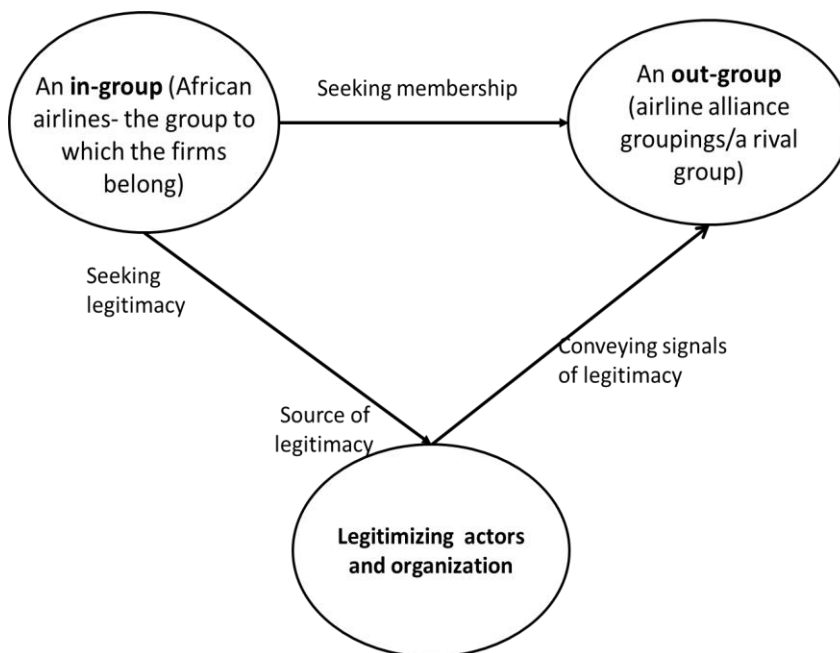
An in-group (African airlines- the group to which the firms belong)

Seeking membership

An out-group (airline alliance groupings/a rival group)

Seeking legitimacy

Conveying signals of legitimacy

Source of legitimacy

Legitimizing actors and organization